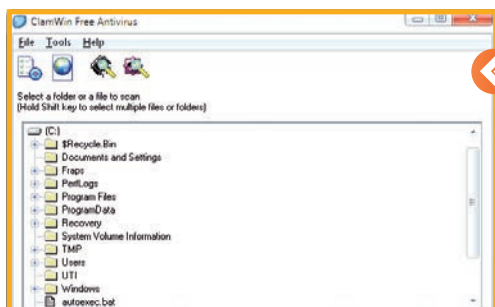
ClamWin Free Antivirus

File Tools Help

Select a folder or a file to scan
(Hold Shift key to select multiple files or folders)

(C:)
$Recycle.Bin
Documents and Settings
Fraps
PerfLogs
Program Files
ProgramData
Recovery
System Volume Information
TMP
Users
UTI
Windows
autoexec.bat